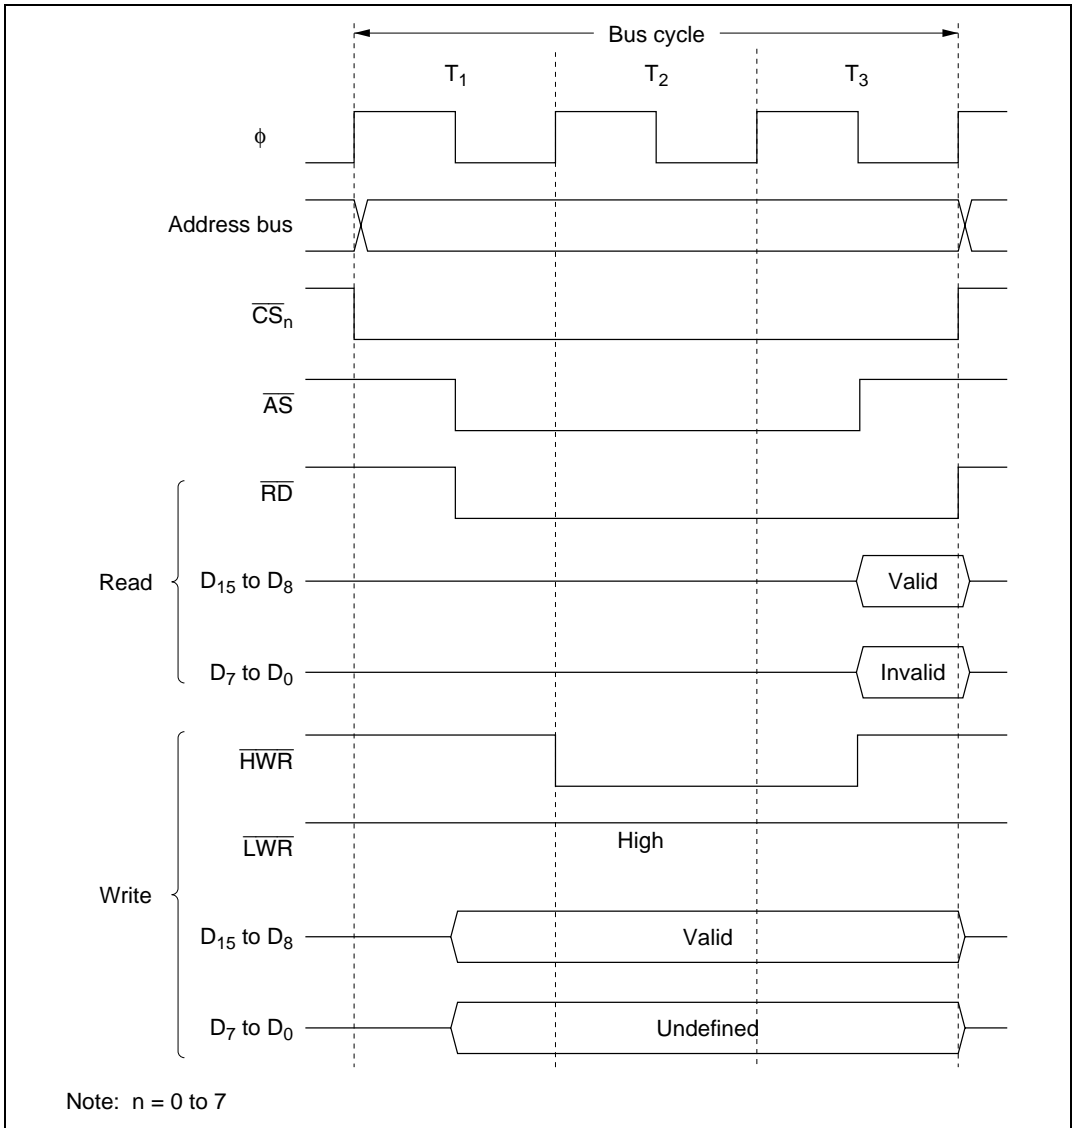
Bus cycle

$T_1$

$T_2$

$T_3$

$\phi$

Address bus

$\overline{CS_n}$

$\overline{AS}$

$\overline{RD}$

Read

$D_{15}$ to $D_8$

Valid

$D_7$ to $D_0$

Invalid

$\overline{HWR}$

$\overline{LWR}$

High

Write

$D_{15}$ to $D_8$

Valid

$D_7$ to $D_0$

Undefined

Note: n = 0 to 7